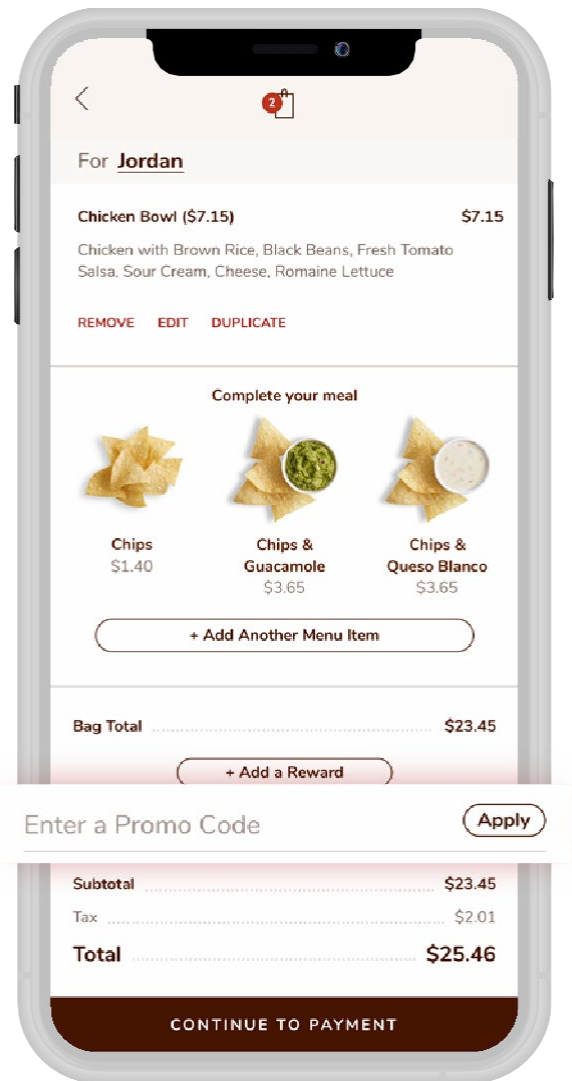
2

For Jordan

Chicken Bowl ($7.15) $7.15

Chicken with Brown Rice, Black Beans, Fresh Tomato Salsa, Sour Cream, Cheese, Romaine Lettuce

REMOVE EDIT DUPLICATE

Complete your meal

Chips
$1.40

Chips & Guacamole
$3.65

Chips & Queso Blanco
$3.65

+ Add Another Menu Item

Bag Total $23.45

+ Add a Reward

Enter a Promo Code

Apply

Subtotal $23.45

Tax $2.01

Total $25.46

CONTINUE TO PAYMENT